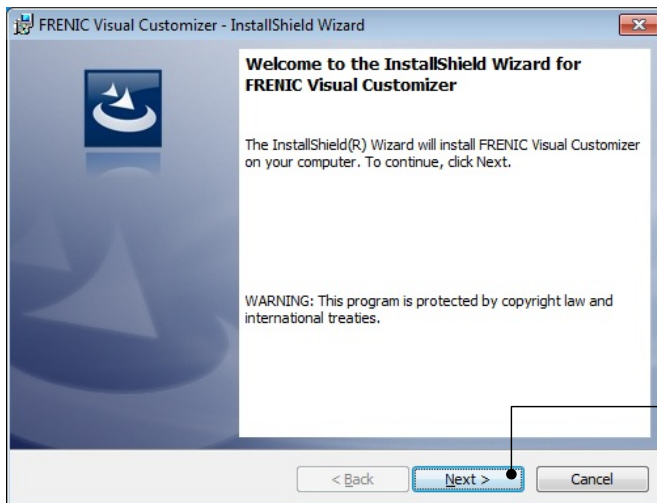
FRENIC Visual Customizer - InstallShield Wizard

Welcome to the InstallShield Wizard for FRENIC Visual Customizer

The InstallShield(R) Wizard will install FRENIC Visual Customizer on your computer. To continue, click Next.

WARNING: This program is protected by copyright law and international treaties.

< Back
Next >
Cancel